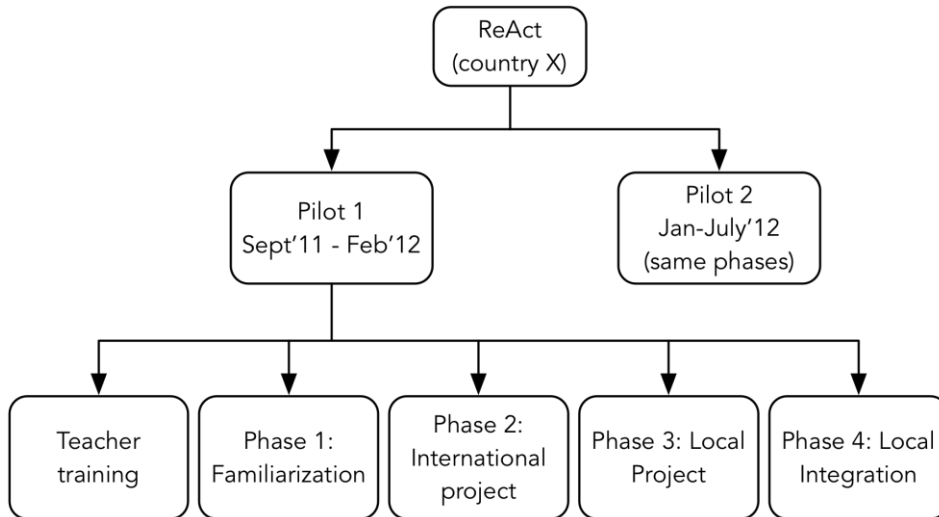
ReAct
(country X)

Pilot 1
Sept'11 - Feb'12

Pilot 2
Jan-July'12
(same phases)

Teacher training

Phase 1: Familiarization

Phase 2: International project

Phase 3: Local Project

Phase 4: Local Integration